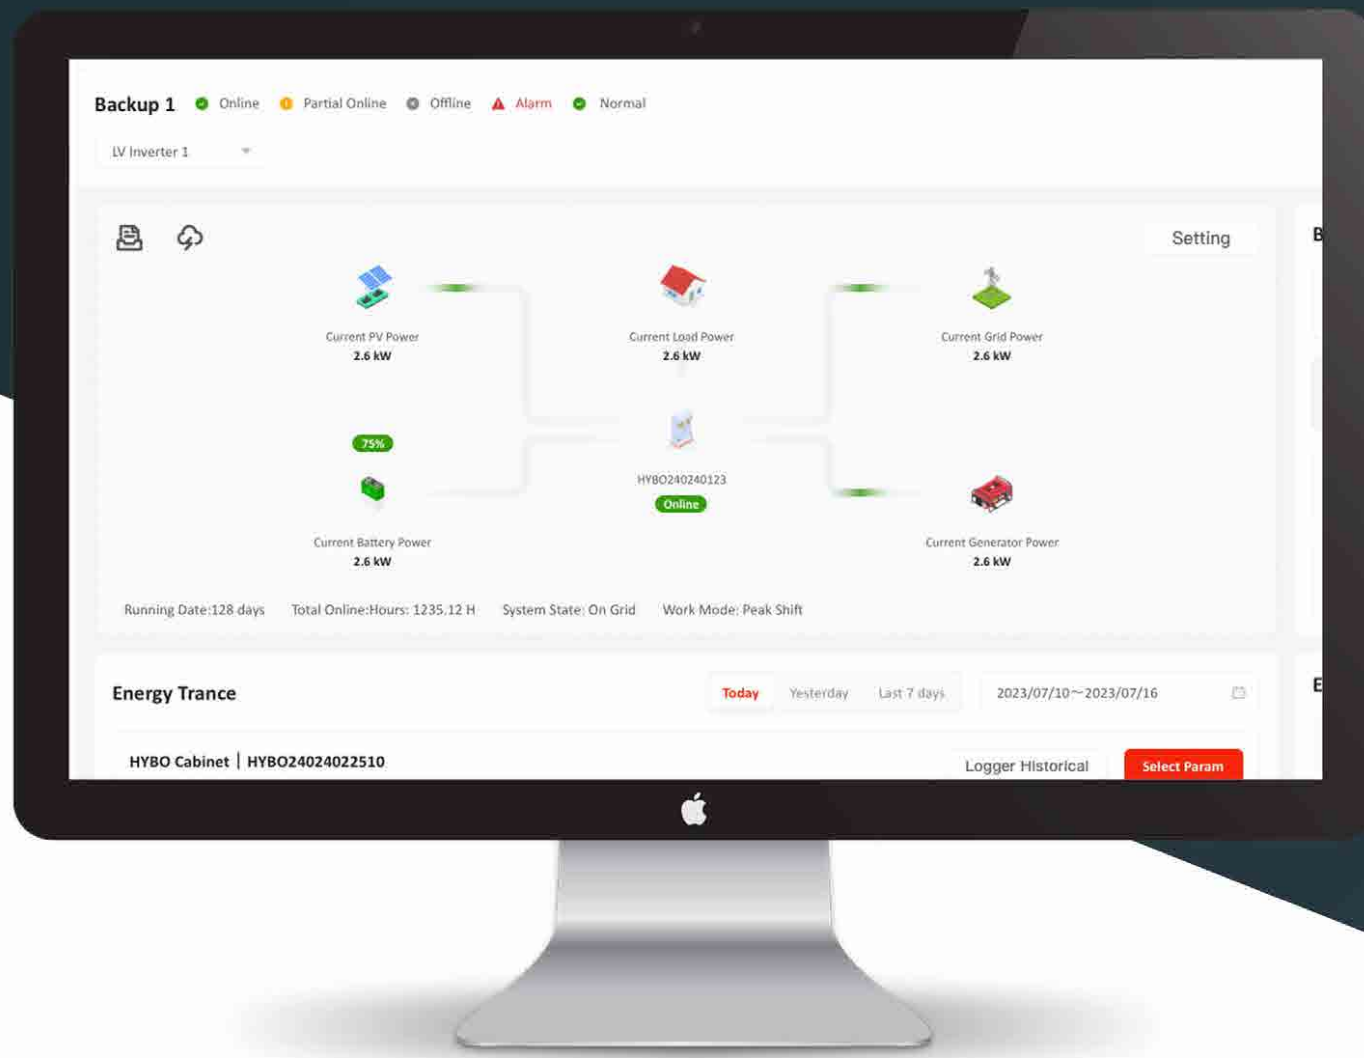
Backup 1 Online Partial Online Offline Alarm Normal

LV Inverter 1

Setting

B

Current PV Power
2.6 kW

Current Load Power
2.6 kW

Current Grid Power
2.6 kW

75%

HYBO240240123
Online

Current Battery Power
2.6 kW

Current Generator Power
2.6 kW

Running Date:128 days Total Online:Hours: 1235.12 H System State: On Grid Work Mode: Peak Shift

Energy Trance

Today Yesterday Last 7 days 2023/07/10~2023/07/16

E

HYBO Cabinet | HYBO24024022510

Logger Historical Select Param